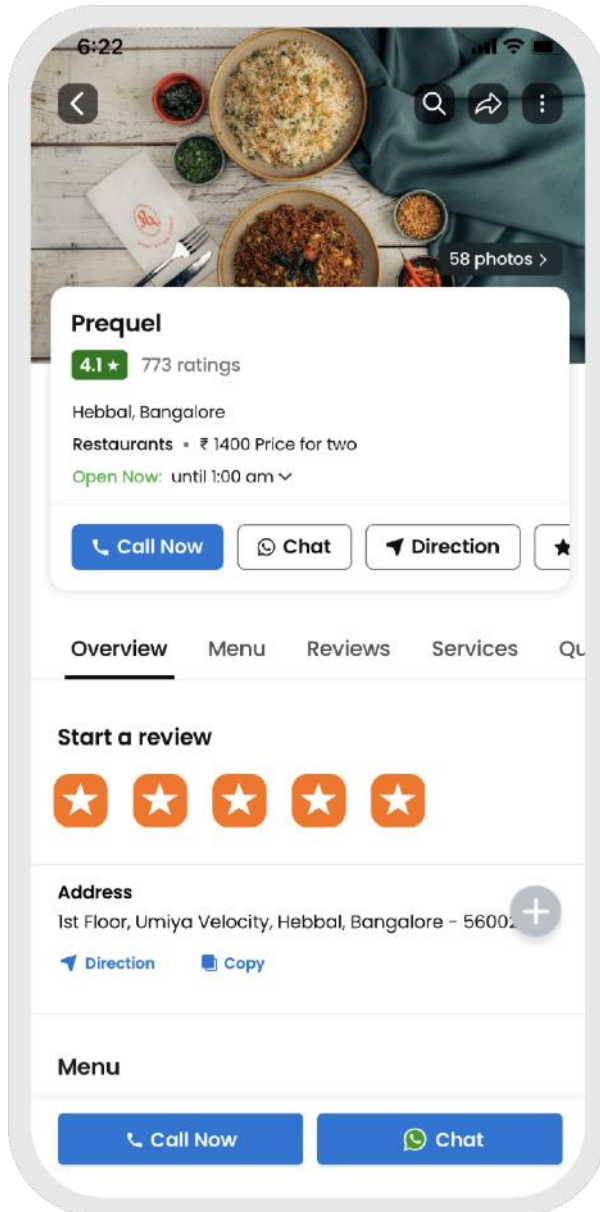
6:22

58 photos >

Prequel

4.1 ★ 773 ratings

Hebbal, Bangalore

Restaurants • ₹ 1400 Price for two

Open Now: until 1:00 am

Call Now Chat Direction

Overview Menu Reviews Services Qu

Start a review

Address

1st Floor, Umiya Velocity, Hebbal, Bangalore - 5600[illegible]

Direction Copy

Menu

Call Now Chat